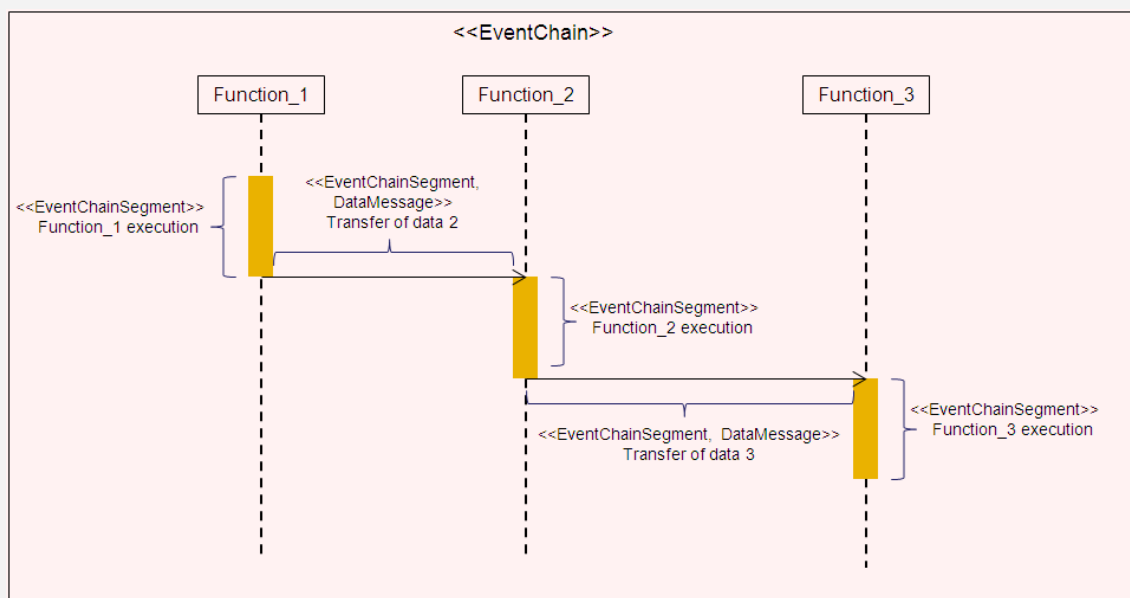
<<EventChain>>

Function_1

Function_2

Function_3

<<EventChainSegment>>
Function_1 execution

<<EventChainSegment, DataMessage>>
Transfer of data 2

<<EventChainSegment>>
Function_2 execution

<<EventChainSegment>>
Function_3 execution

<<EventChainSegment, DataMessage>>
Transfer of data 3